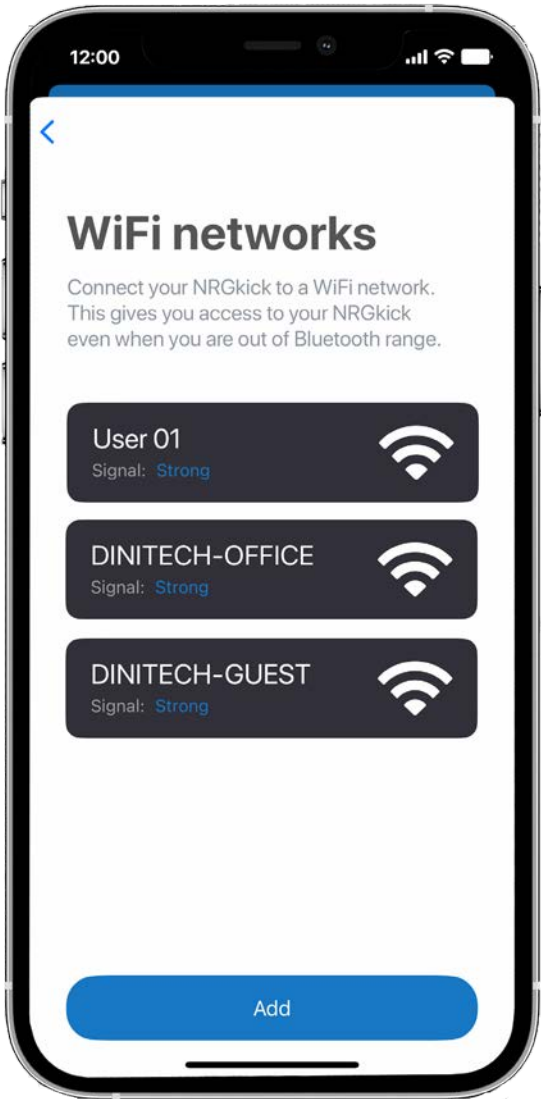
12:00

<

WiFi networks

Connect your NRGkick to a WiFi network. This gives you access to your NRGkick even when you are out of Bluetooth range.

User 01
Signal: Strong

DINITECH-OFFICE
Signal: Strong

DINITECH-GUEST
Signal: Strong

Add